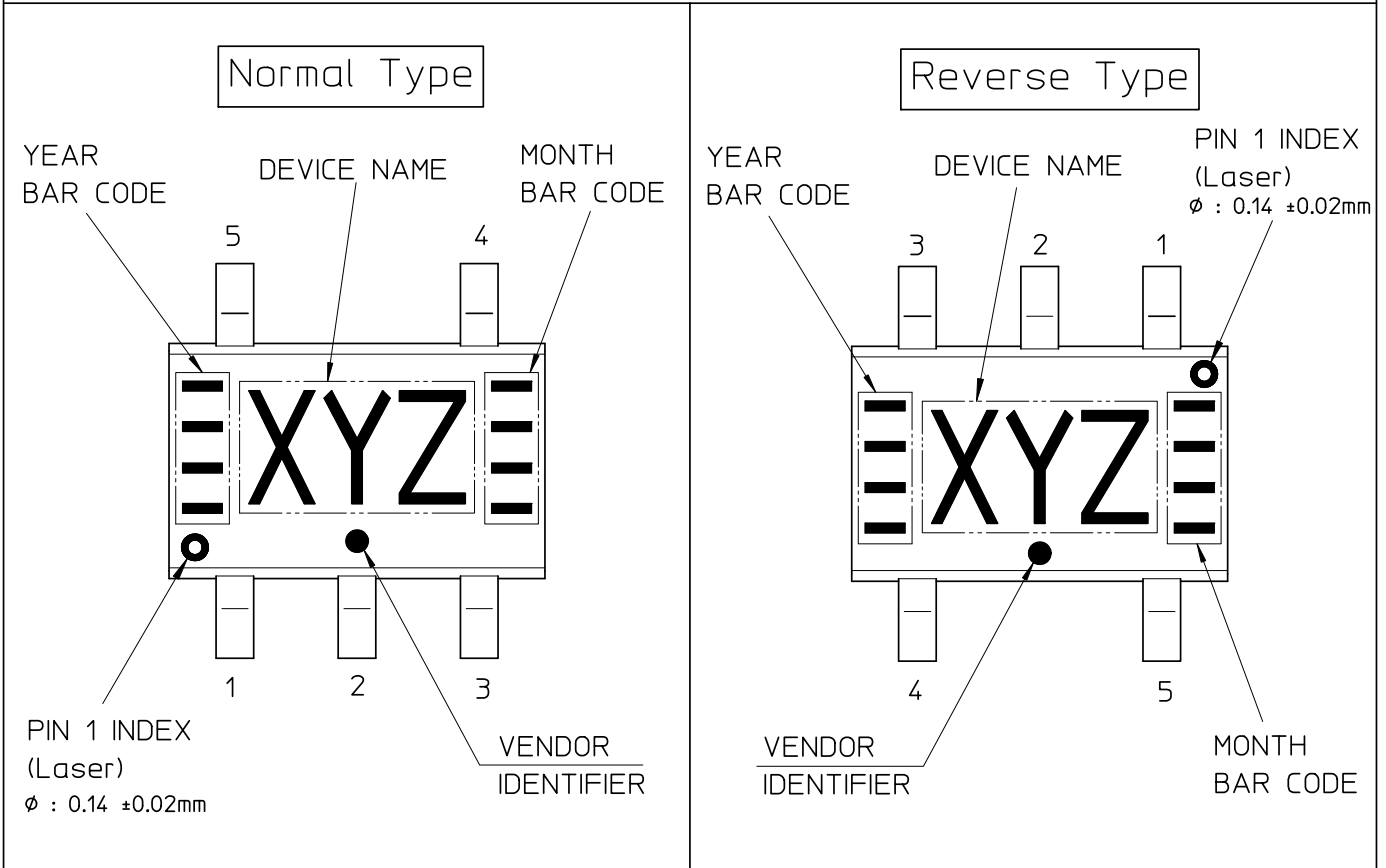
Normal Type

YEAR BAR CODE

DEVICE NAME

MONTH BAR CODE

5

4

XYZ

1

2

3

PIN 1 INDEX (Laser) $\phi$ : 0.14 ±0.02mm

VENDOR IDENTIFIER

Reverse Type

YEAR BAR CODE

DEVICE NAME

PIN 1 INDEX (Laser) $\phi$ : 0.14 ±0.02mm

3

2

1

XYZ

4

5

VENDOR IDENTIFIER

MONTH BAR CODE